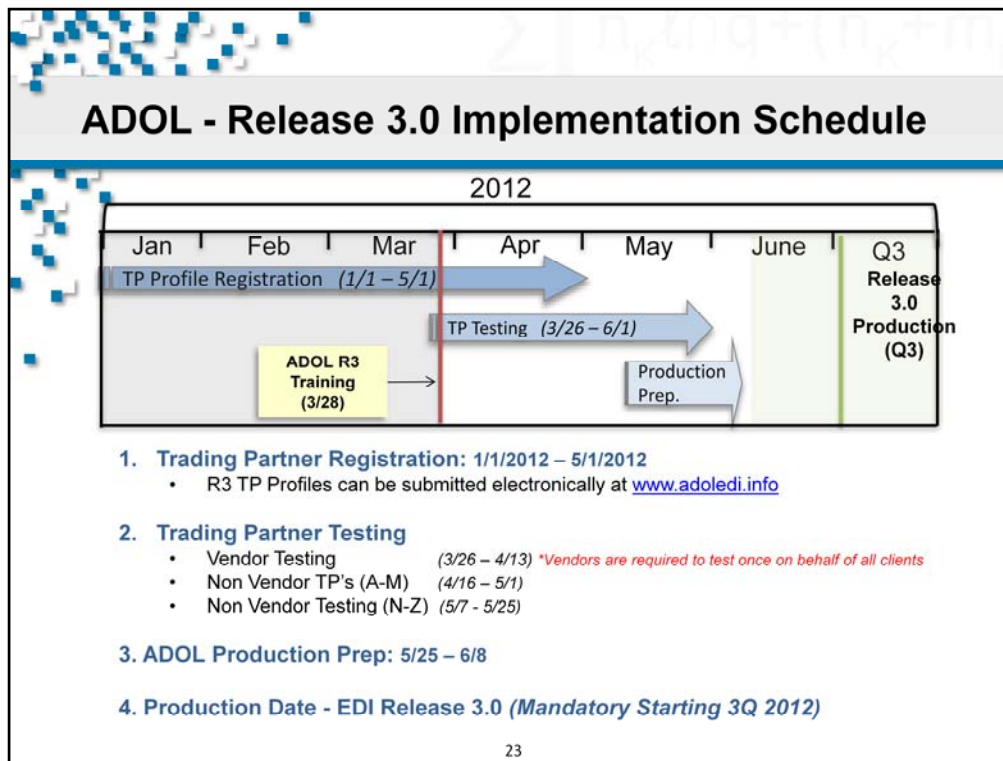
ADOL - Release 3.0 Implementation Schedule

2012

Jan Feb Mar Apr May June Q3

TP Profile Registration (1/1 – 5/1)

Release 3.0 Production (Q3)

TP Testing (3/26 – 6/1)

ADOL R3 Training (3/28)

Production Prep.

1. Trading Partner Registration: 1/1/2012 – 5/1/2012
• R3 TP Profiles can be submitted electronically at www.adoledi.info

2. Trading Partner Testing
• Vendor Testing (3/26 – 4/13) *Vendors are required to test once on behalf of all clients
• Non Vendor TP's (A-M) (4/16 – 5/1)
• Non Vendor Testing (N-Z) (5/7 - 5/25)

3. ADOL Production Prep: 5/25 – 6/8

4. Production Date - EDI Release 3.0 (Mandatory Starting 3Q 2012)

23